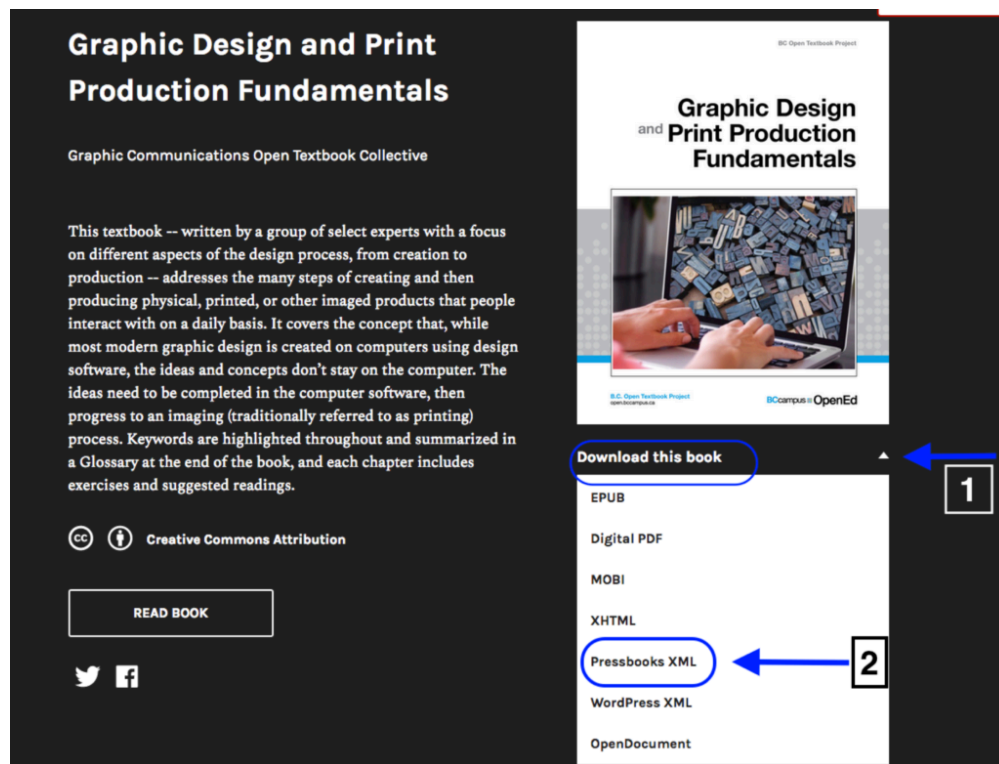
Graphic Design and Print Production Fundamentals

Graphic Communications Open Textbook Collective

This textbook -- written by a group of select experts with a focus on different aspects of the design process, from creation to production -- addresses the many steps of creating and then producing physical, printed, or other imaged products that people interact with on a daily basis. It covers the concept that, while most modern graphic design is created on computers using design software, the ideas and concepts don't stay on the computer. The ideas need to be completed in the computer software, then progress to an imaging (traditionally referred to as printing) process. Keywords are highlighted throughout and summarized in a Glossary at the end of the book, and each chapter includes exercises and suggested readings.

Creative Commons Attribution

READ BOOK

BC Open Textbook Project

Graphic Design and Print Production Fundamentals

B.C. Open Textbook Project
open.bccampus.ca

BCcampus OpenEd

Download this book

1

EPUB

Digital PDF

MOBI

XHTML

Pressbooks XML

2

WordPress XML

OpenDocument